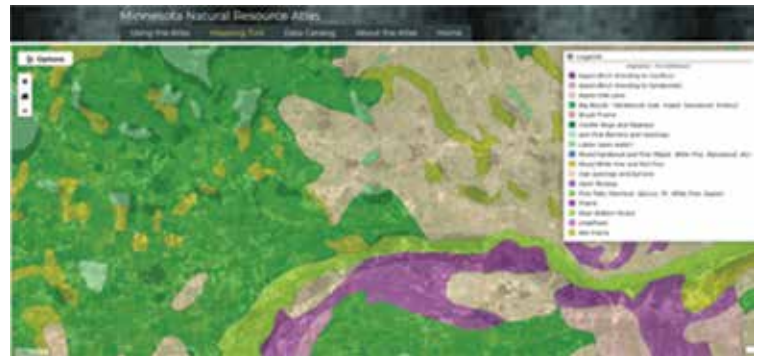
Minnesota Natural Resource Atlas

Using the Atlas | Mapping Tool | Data Catalog | About the Atlas | Home

Options

+

-

Legend

Aspen-Birch (trending to Conifer)

Aspen-Birch (trending to Hardwoods)

Aspen-Oak Land

Big Woods - Hardwoods (Oak, maple, basswood, hickory)

Brush Prairie

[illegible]

Jack Pine Barrens and Openings

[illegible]

Mixed Hardwood and Pine (Maple, White Pine, Basswood, etc)

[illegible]

Oak Openings and Barrens

Open Muskeg

Pine Flats (Hemlock, Spruce, Fir, White Pine, Aspen)

Prairie

River Bottom Forest

Undefined

Wet Prairie